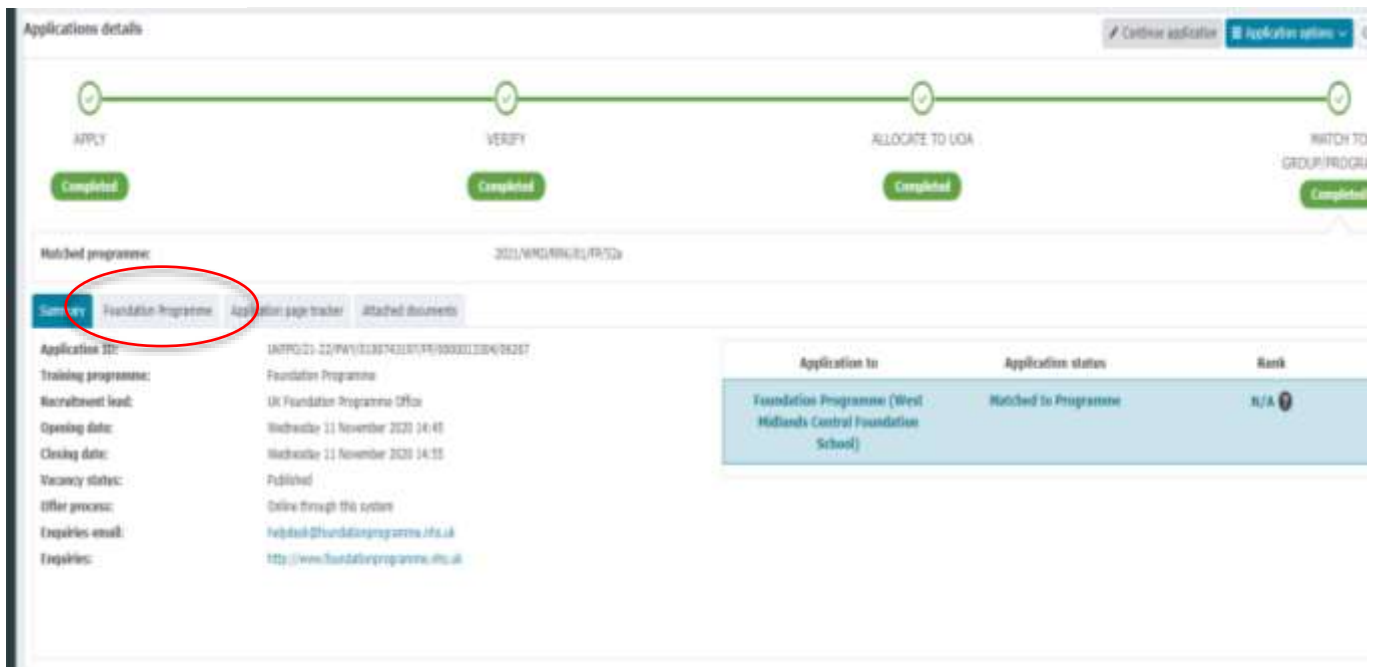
Applications details

Continue application | Application options

APPLY
Completed

VERIFY
Completed

ALLOCATE TO UOA
Completed

MATCH TO GROUP/PROGRA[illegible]
Completed

Matched programme: 2021/WMD/RRN/01/FP/52a

Summary | Foundation Programme | Application page tracker | Attached documents

Application ID: UKFPO/21-22/FAY/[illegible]
Training programme: Foundation Programme
Recruitment lead: UK Foundation Programme Office
Opening date: Wednesday 11 November 2020 14:45
Closing date: Wednesday 11 November 2020 14:55
Vacancy status: Published
Offer process: Online through this system
Enquiries email: helpdesk@foundationprogramme.nhs.uk
Enquiries: http://www.foundationprogramme.nhs.uk

| Application to | Application status | Rank |
|---|---|---|
| Foundation Programme (West Midlands Central Foundation School) | Matched to Programme | N/A |